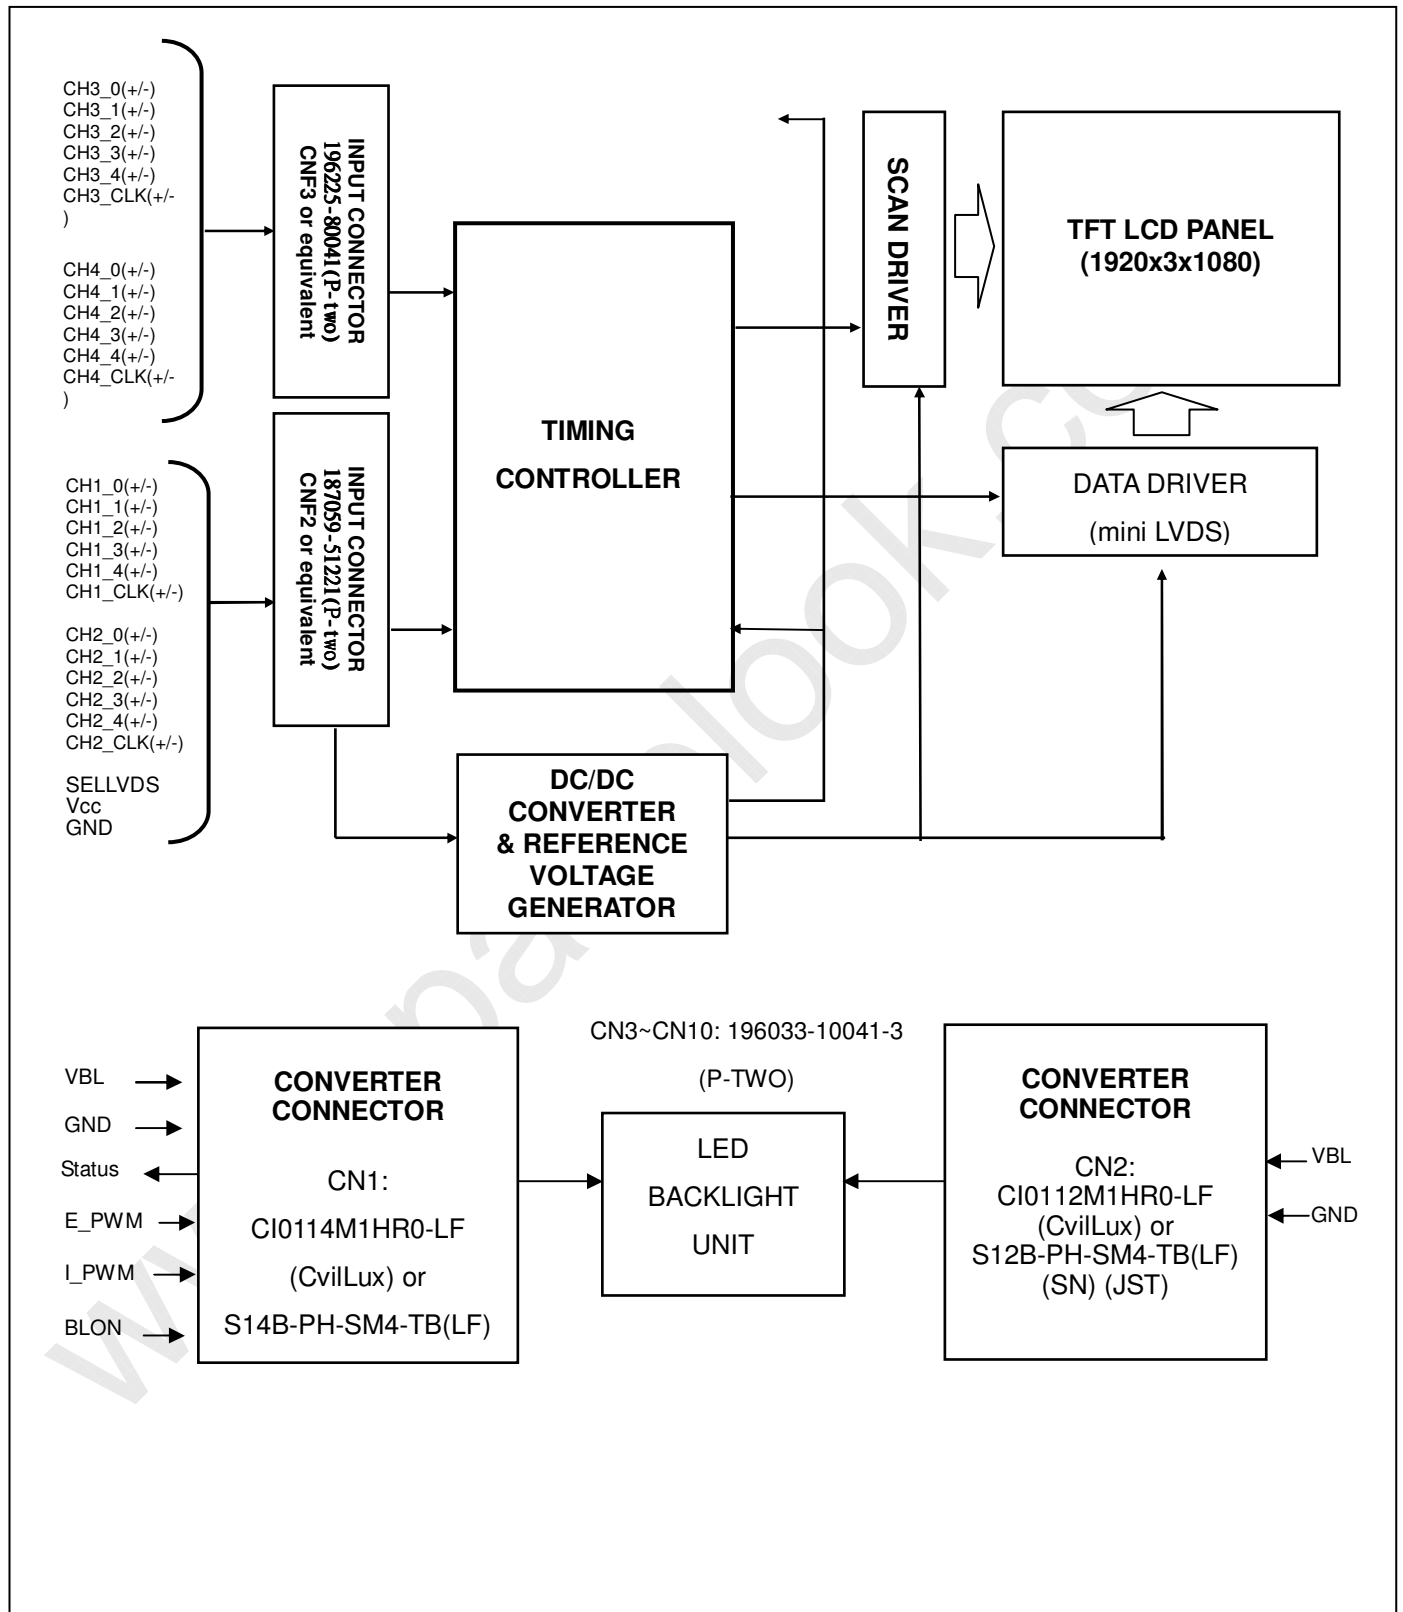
CH3_0(+/-)
CH3_1(+/-)
CH3_2(+/-)
CH3_3(+/-)
CH3_4(+/-)
CH3_CLK(+/-)

CH4_0(+/-)
CH4_1(+/-)
CH4_2(+/-)
CH4_3(+/-)
CH4_4(+/-)
CH4_CLK(+/-)

INPUT CONNECTOR
196225-80041(P-two)
CNF3 or equivalent

CH1_0(+/-)
CH1_1(+/-)
CH1_2(+/-)
CH1_3(+/-)
CH1_4(+/-)
CH1_CLK(+/-)

CH2_0(+/-)
CH2_1(+/-)
CH2_2(+/-)
CH2_3(+/-)
CH2_4(+/-)
CH2_CLK(+/-)

SELLVDS
Vcc
GND

INPUT CONNECTOR
187059-51221(P-two)
CNF2 or equivalent

TIMING
CONTROLLER

SCAN DRIVER

TFT LCD PANEL
(1920x3x1080)

DATA DRIVER
(mini LVDS)

DC/DC
CONVERTER
& REFERENCE
VOLTAGE
GENERATOR

VBL
GND
Status
E_PWM
I_PWM
BLON

CONVERTER
CONNECTOR

CN1:
CI0114M1HR0-LF
(CvilLux) or
S14B-PH-SM4-TB(LF)

CN3~CN10: 196033-10041-3
(P-TWO)

LED
BACKLIGHT
UNIT

CONVERTER
CONNECTOR

CN2:
CI0112M1HR0-LF
(CvilLux) or
S12B-PH-SM4-TB(LF)
(SN) (JST)

VBL
GND